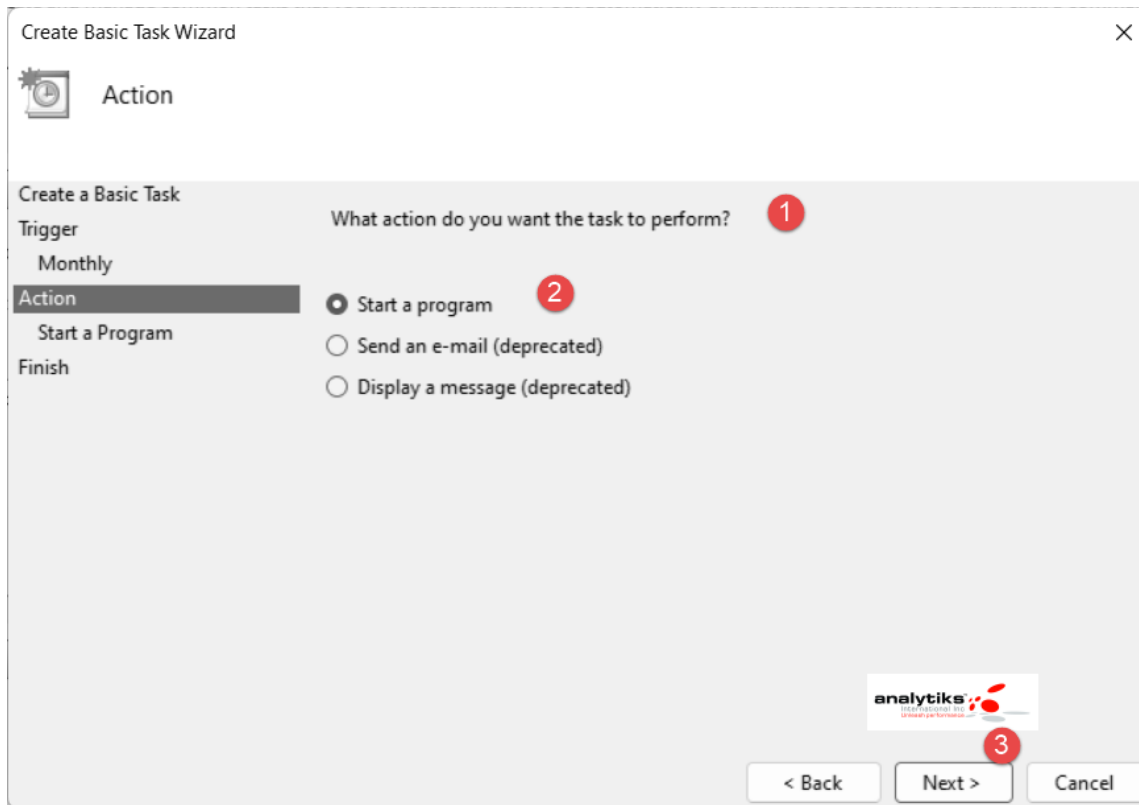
Create Basic Task Wizard

Action

Create a Basic Task
Trigger
Monthly
Action
Start a Program
Finish

What action do you want the task to perform?

1

Start a program

2

Send an e-mail (deprecated)

Display a message (deprecated)

analytiks
International Inc
Unleash performance

3

< Back
Next >
Cancel